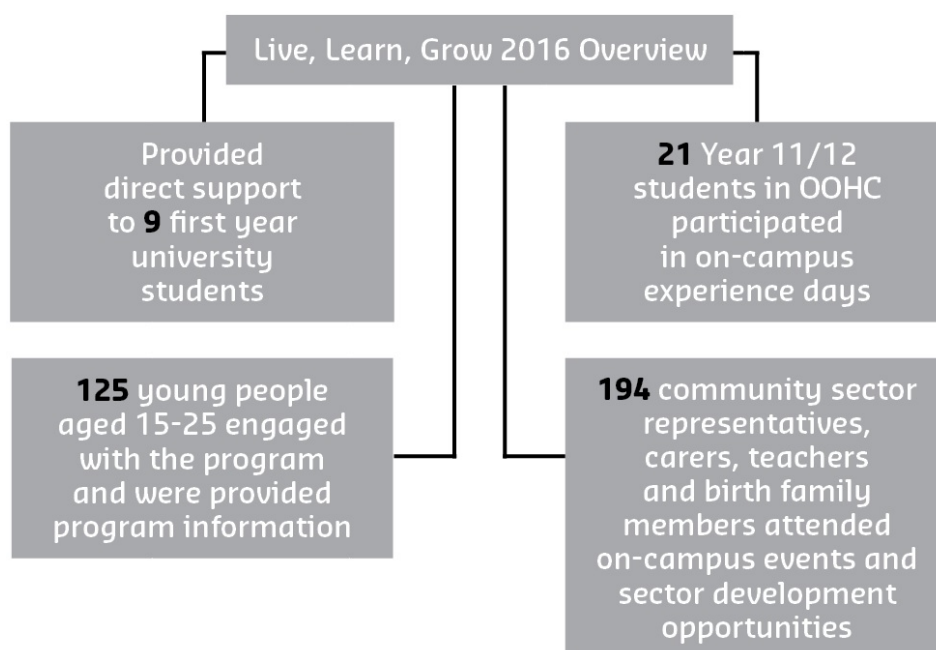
Live, Learn, Grow 2016 Overview

Provided direct support to 9 first year university students

21 Year 11/12 students in OOHC participated in on-campus experience days

125 young people aged 15-25 engaged with the program and were provided program information

194 community sector representatives, carers, teachers and birth family members attended on-campus events and sector development opportunities